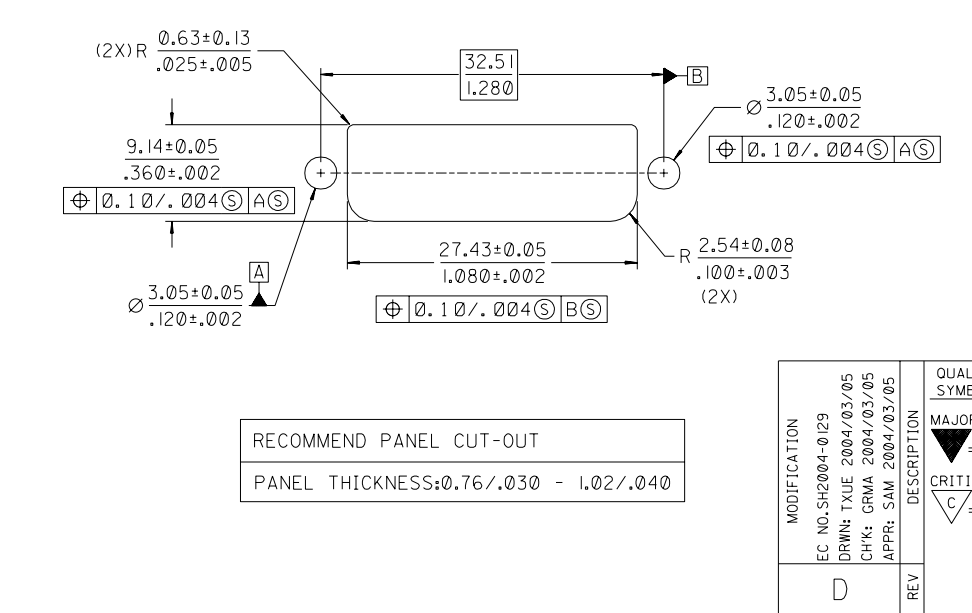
(2X) R $\frac{0.63\pm0.13}{.025\pm.005}$

$\frac{32.51}{1.280}$

B

$\varnothing\frac{3.05\pm0.05}{.120\pm.002}$

| ⊕ | 0.10/.004Ⓢ | AⓈ |
|---|---|---|

$\frac{9.14\pm0.05}{.360\pm.002}$

| ⊕ | 0.10/.004Ⓢ | AⓈ |
|---|---|---|

$\frac{27.43\pm0.05}{1.080\pm.002}$

R $\frac{2.54\pm0.08}{.100\pm.003}$ (2X)

A

$\varnothing\frac{3.05\pm0.05}{.120\pm.002}$

| ⊕ | 0.10/.004Ⓢ | BⓈ |
|---|---|---|

RECOMMEND PANEL CUT-OUT

PANEL THICKNESS:0.76/.030 - 1.02/.040

MODIFICATION
EC NO.SH2004-0129
DRWN: TXUE 2004/03/05
CH'K: GRMA 2004/03/05
APPR: SAM 2004/03/05

DESCRIPTION

D

REV

QUAL
SYME
MAJOR
=
CRITI
C =